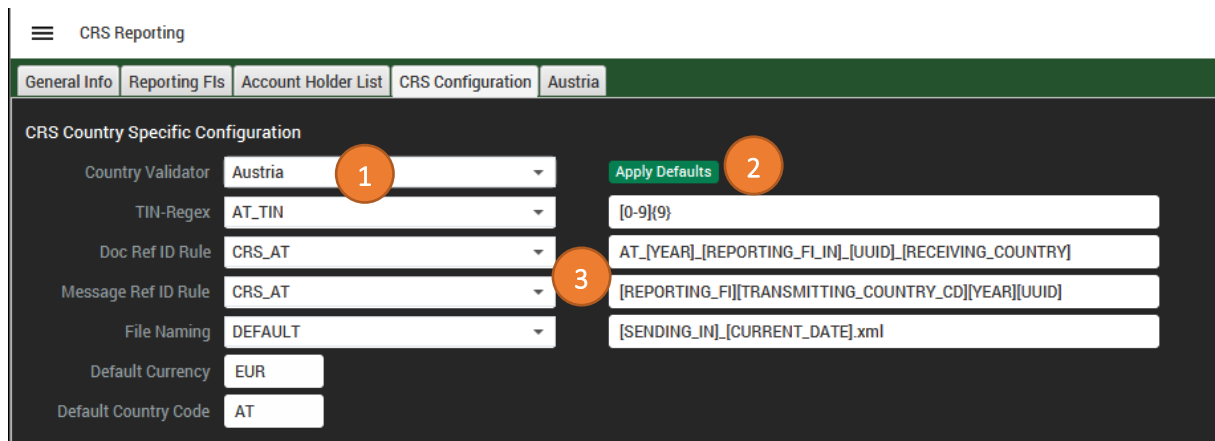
CRS Reporting

General Info | Reporting FIs | Account Holder List | CRS Configuration | Austria

CRS Country Specific Configuration

Country Validator Austria 1

Apply Defaults 2

TIN-Regex AT_TIN [0-9]{9}

Doc Ref ID Rule CRS_AT AT_[YEAR]_[REPORTING_FI_IN]_[UUID]_[RECEIVING_COUNTRY]

3

Message Ref ID Rule CRS_AT [REPORTING_FI][TRANSMITTING_COUNTRY_CD][YEAR][UUID]

File Naming DEFAULT [SENDING_IN]_[CURRENT_DATE].xml

Default Currency EUR

Default Country Code AT